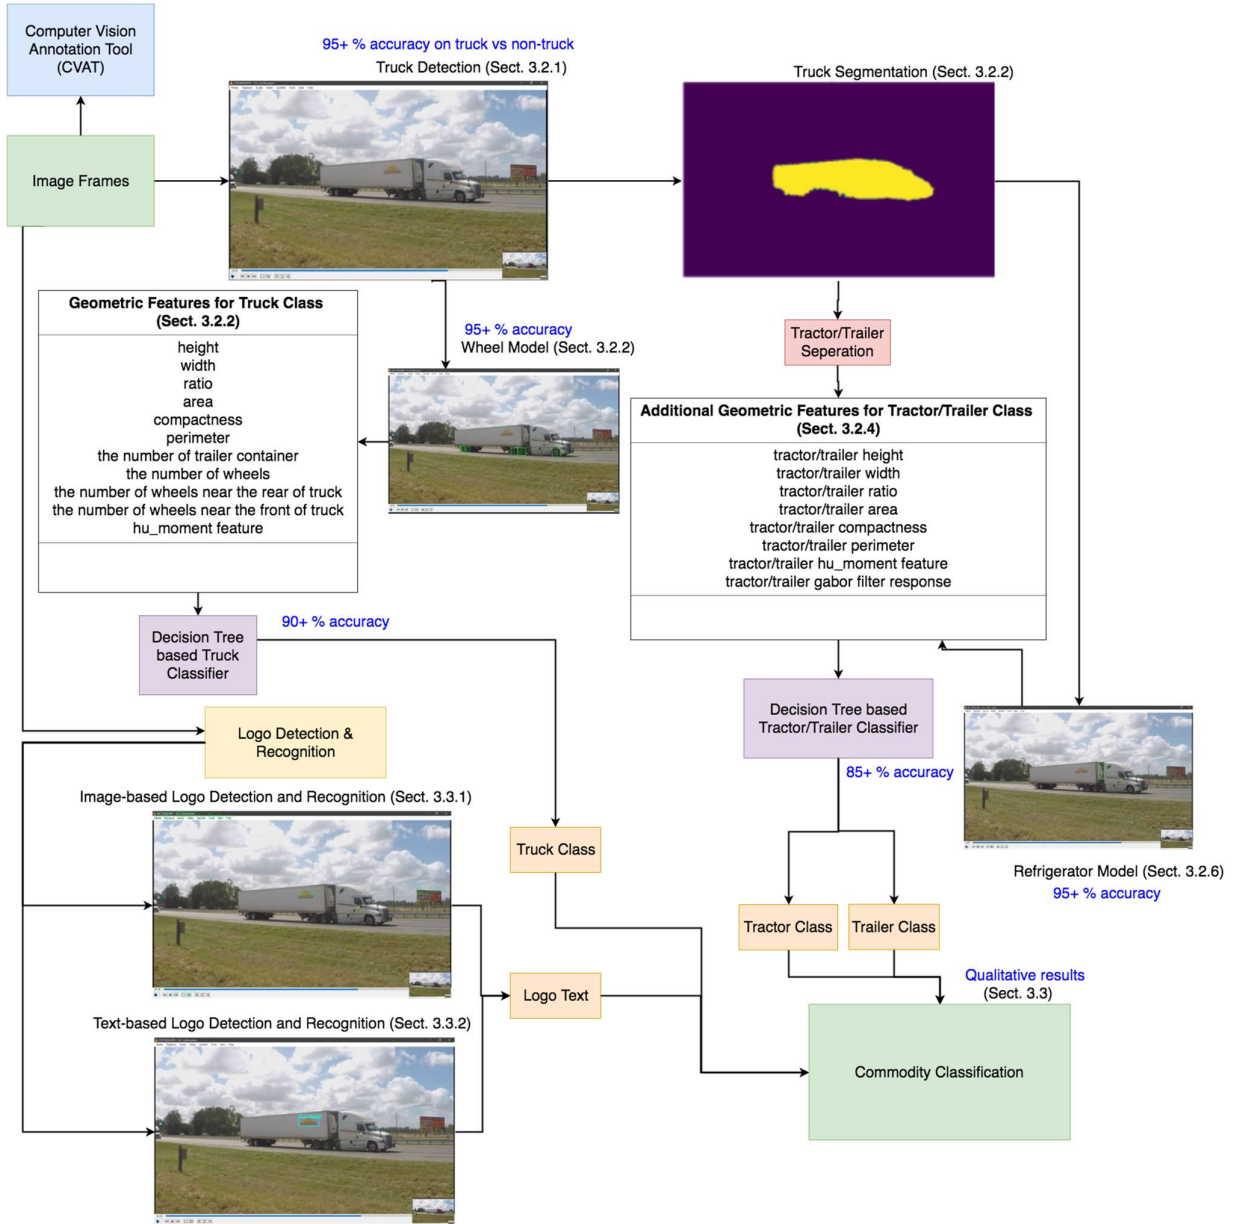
Computer Vision Annotation Tool (CVAT)

95+ % accuracy on truck vs non-truck
Truck Detection (Sect. 3.2.1)

Truck Segmentation (Sect. 3.2.2)

Image Frames

Geometric Features for Truck Class (Sect. 3.2.2)

height
width
ratio
area
compactness
perimeter
the number of trailer container
the number of wheels
the number of wheels near the rear of truck
the number of wheels near the front of truck
hu_moment feature

95+ % accuracy
Wheel Model (Sect. 3.2.2)

Tractor/Trailer Seperation

Additional Geometric Features for Tractor/Trailer Class (Sect. 3.2.4)

tractor/trailer height
tractor/trailer width
tractor/trailer ratio
tractor/trailer area
tractor/trailer compactness
tractor/trailer perimeter
tractor/trailer hu_moment feature
tractor/trailer gabor filter response

Decision Tree based Truck Classifier

90+ % accuracy

Logo Detection & Recognition

Decision Tree based Tractor/Trailer Classifier

85+ % accuracy

Image-based Logo Detection and Recognition (Sect. 3.3.1)

Truck Class

Refrigerator Model (Sect. 3.2.6)
95+ % accuracy

Tractor Class

Trailer Class

Qualitative results
(Sect. 3.3)

Logo Text

Text-based Logo Detection and Recognition (Sect. 3.3.2)

Commodity Classification